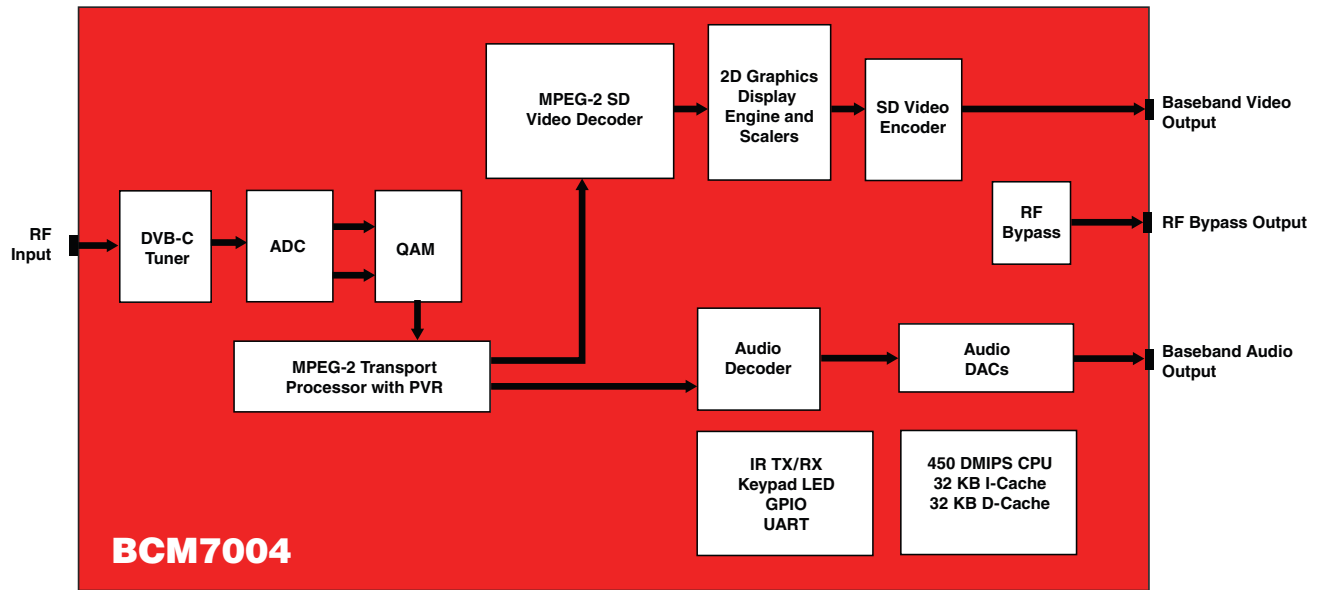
RF Input

DVB-C Tuner

ADC

QAM

MPEG-2 SD Video Decoder

2D Graphics Display Engine and Scalers

SD Video Encoder

Baseband Video Output

RF Bypass

RF Bypass Output

MPEG-2 Transport Processor with PVR

Audio Decoder

Audio DACs

Baseband Audio Output

IR TX/RX
Keypad LED
GPIO
UART

450 DMIPS CPU
32 KB I-Cache
32 KB D-Cache

BCM7004